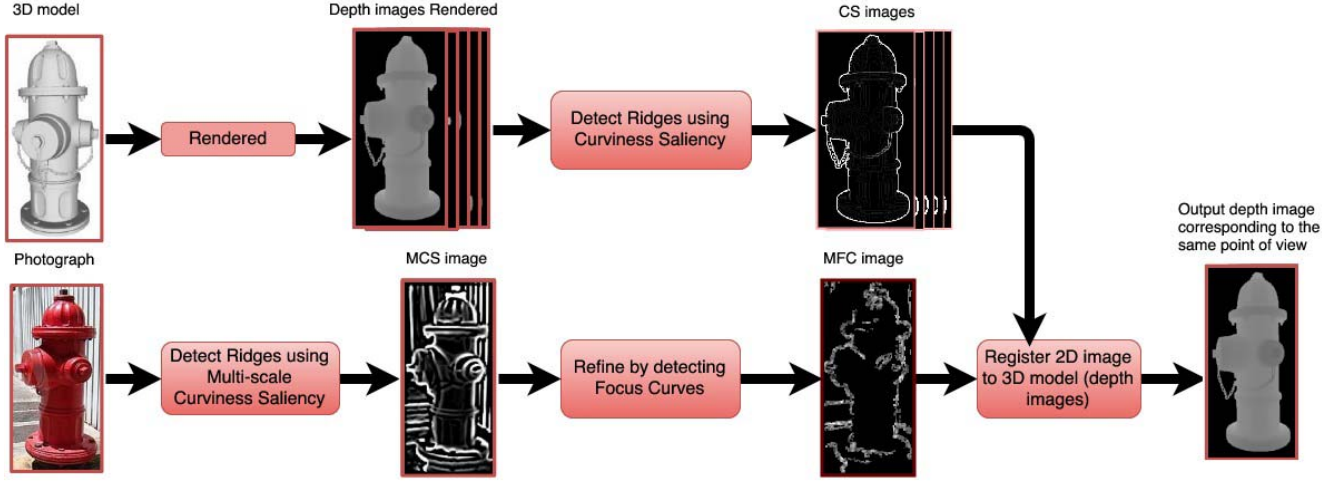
3D model

Rendered

Depth images Rendered

Detect Ridges using Curviness Saliency

CS images

Output depth image corresponding to the same point of view

Photograph

Detect Ridges using Multi-scale Curviness Saliency

MCS image

Refine by detecting Focus Curves

MFC image

Register 2D image to 3D model (depth images)